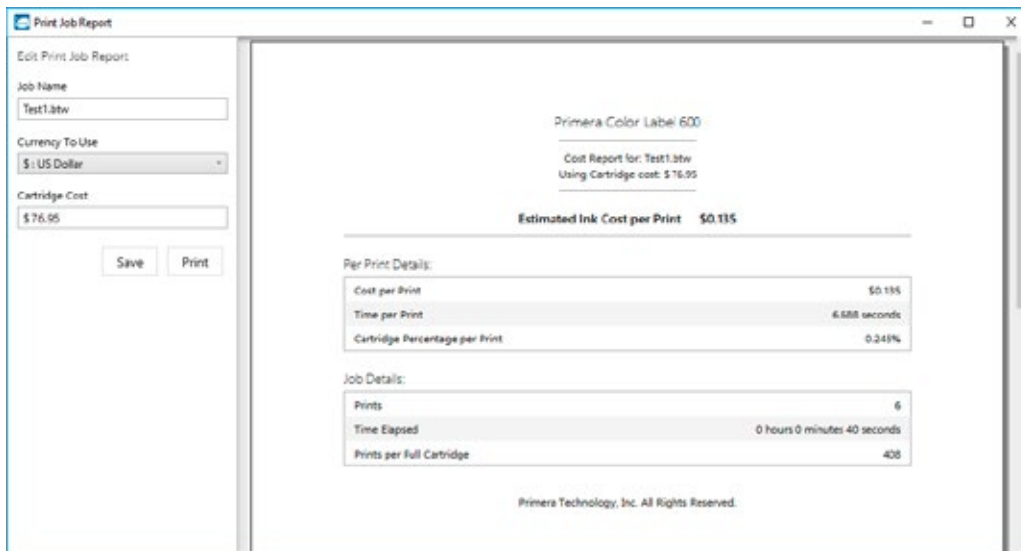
Print Job Report

Edit Print Job Report

Job Name

Test1.btw

Currency To Use

$ : US Dollar

Cartridge Cost

$76.95

Save

Print

Primera Color Label 600

Cost Report for: Test1.btw

Using Cartridge cost: $76.95

Estimated Ink Cost per Print $0.135

Per Print Details:

| | |
|---|---|
| Cost per Print | $0.135 |
| Time per Print | 6.688 seconds |
| Cartridge Percentage per Print | 0.245% |

Job Details:

| | |
|---|---|
| Prints | 6 |
| Time Elapsed | 0 hours 0 minutes 40 seconds |
| Prints per Full Cartridge | 408 |

Primera Technology, Inc. All Rights Reserved.